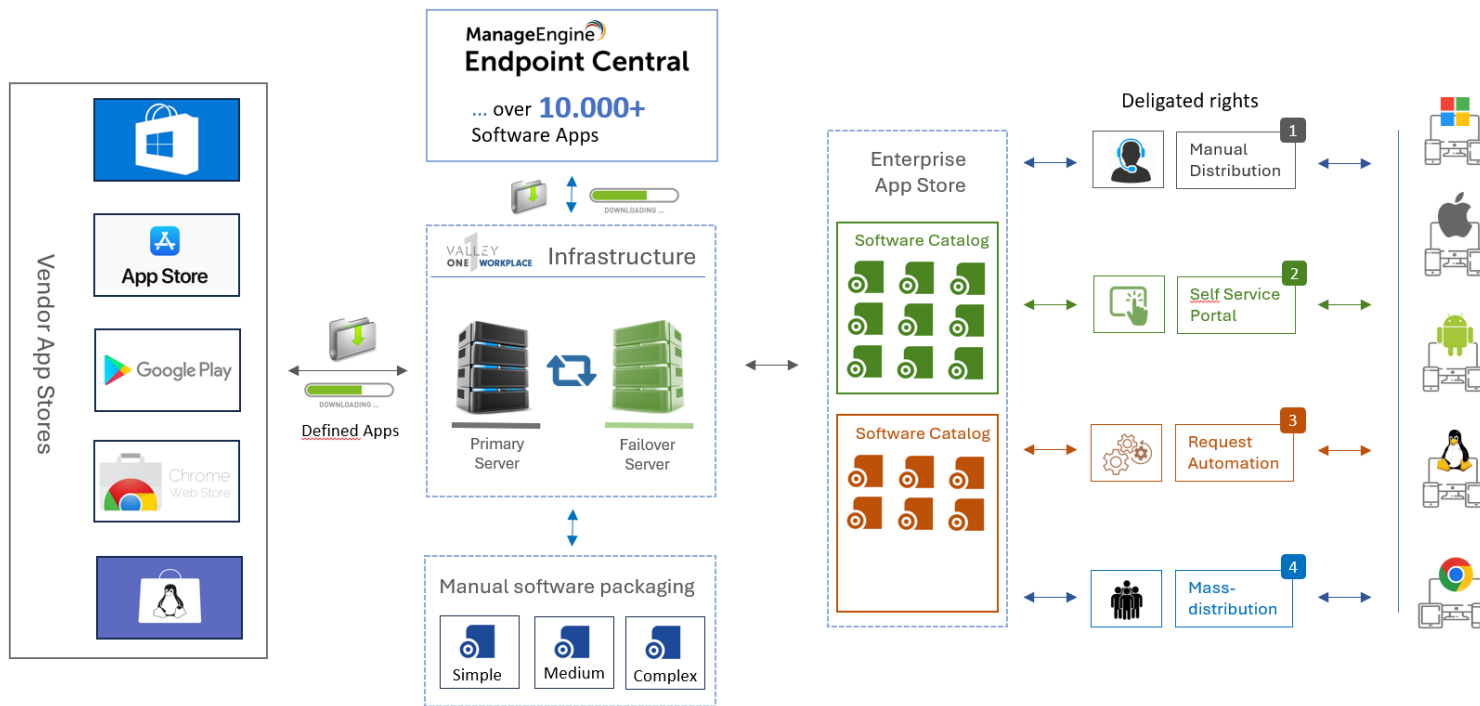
Vendor App Stores

App Store

Google Play

Chrome Web Store

DOWNLOADING ...

Defined Apps

ManageEngine
Endpoint Central
... over 10.000+ Software Apps

DOWNLOADING ...

VALLEY ONE WORKPLACE Infrastructure

Primary Server

Failover Server

Manual software packaging

Simple

Medium

Complex

Enterprise App Store

Software Catalog

Software Catalog

Deligated rights

Manual Distribution 1

Self Service Portal 2

Request Automation 3

Mass-distribution 4